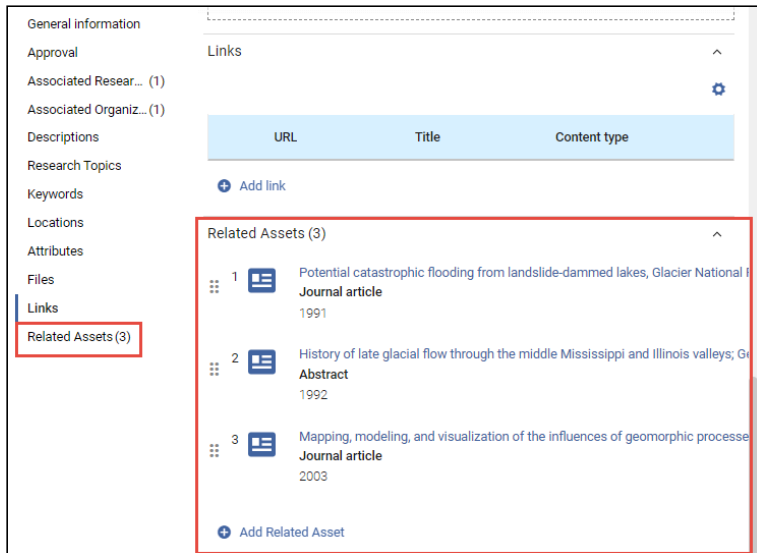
General information
Approval
Associated Resear... (1)
Associated Organiz... (1)
Descriptions
Research Topics
Keywords
Locations
Attributes
Files
Links
Related Assets (3)

Links

| URL | Title | Content type |
|---|---|---|

Add link

Related Assets (3)

1 Potential catastrophic flooding from landslide-dammed lakes, Glacier National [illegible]
Journal article
1991

2 History of late glacial flow through the middle Mississippi and Illinois valleys; G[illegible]
Abstract
1992

3 Mapping, modeling, and visualization of the influences of geomorphic processe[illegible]
Journal article
2003

Add Related Asset